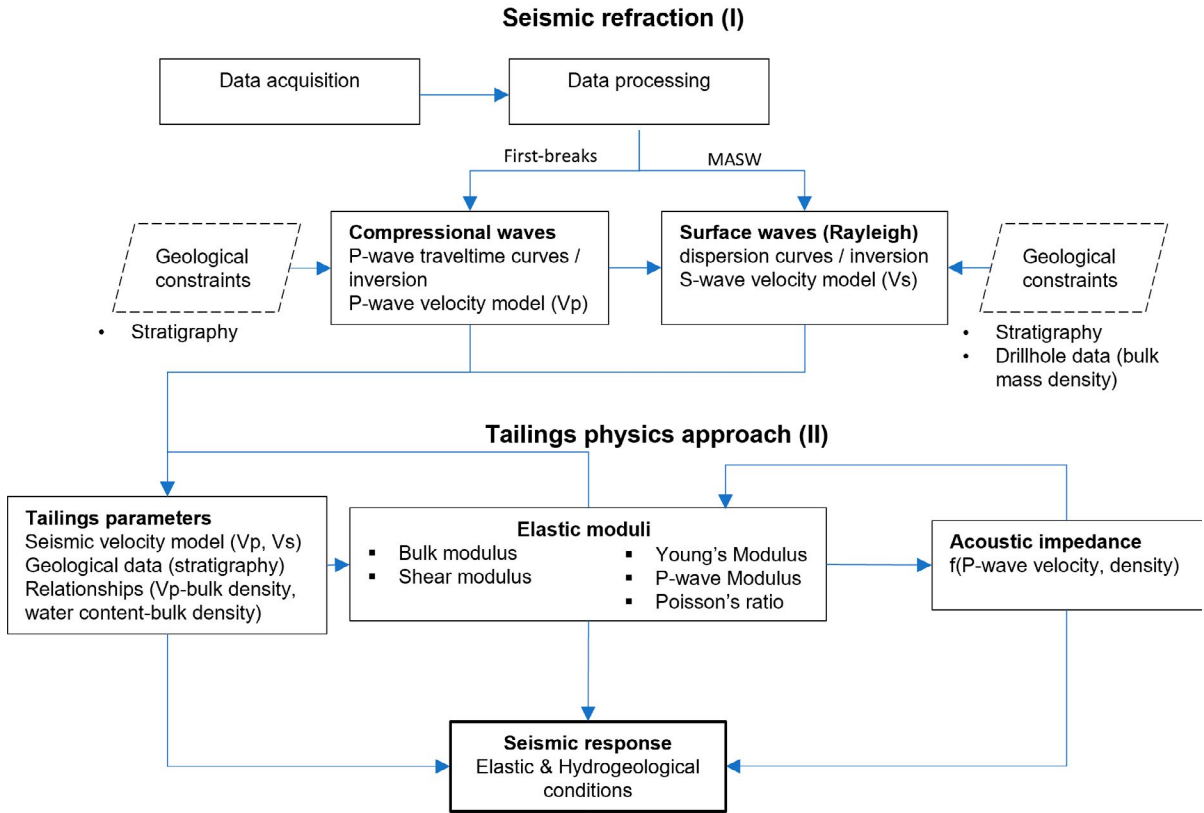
Seismic refraction (I)

Data acquisition

Data processing

First-breaks

MASW

Geological constraints

• Stratigraphy

Compressional waves
P-wave traveltime curves / inversion
P-wave velocity model (Vp)

Surface waves (Rayleigh)
dispersion curves / inversion
S-wave velocity model (Vs)

Geological constraints

• Stratigraphy
• Drillhole data (bulk mass density)

Tailings physics approach (II)

Tailings parameters
Seismic velocity model (Vp, Vs)
Geological data (stratigraphy)
Relationships (Vp-bulk density, water content-bulk density)

Elastic moduli
▪ Bulk modulus
▪ Shear modulus
▪ Young's Modulus
▪ P-wave Modulus
▪ Poisson's ratio

Acoustic impedance
f(P-wave velocity, density)

Seismic response
Elastic & Hydrogeological conditions